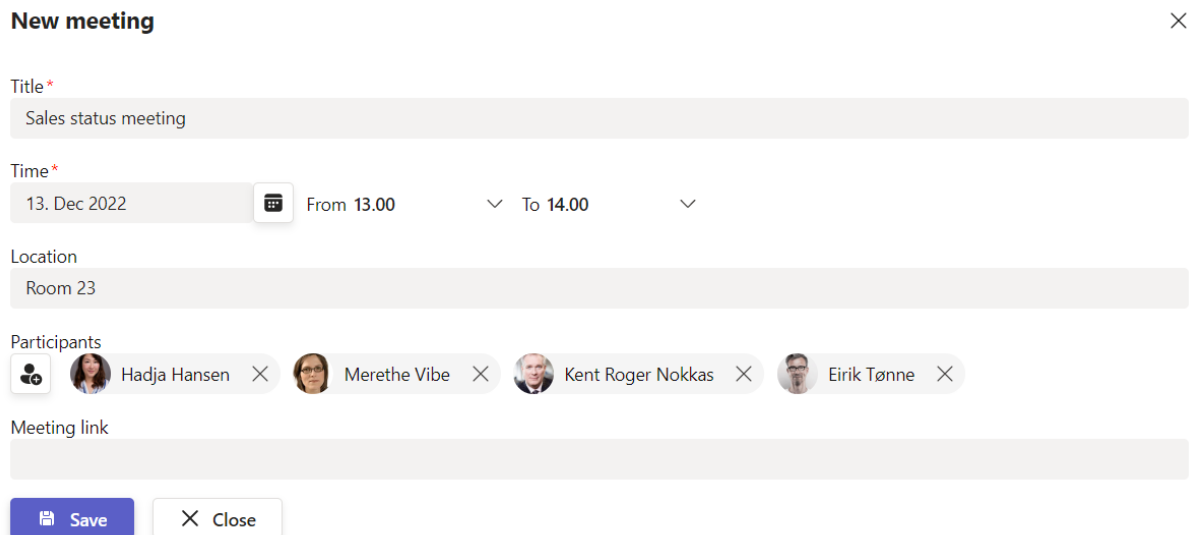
New meeting

Title*

Sales status meeting

Time*

13. Dec 2022

From 13.00

To 14.00

Location

Room 23

Participants

Hadja Hansen

Merethe Vibe

Kent Roger Nokkas

Eirik Tønne

Meeting link

Save

Close